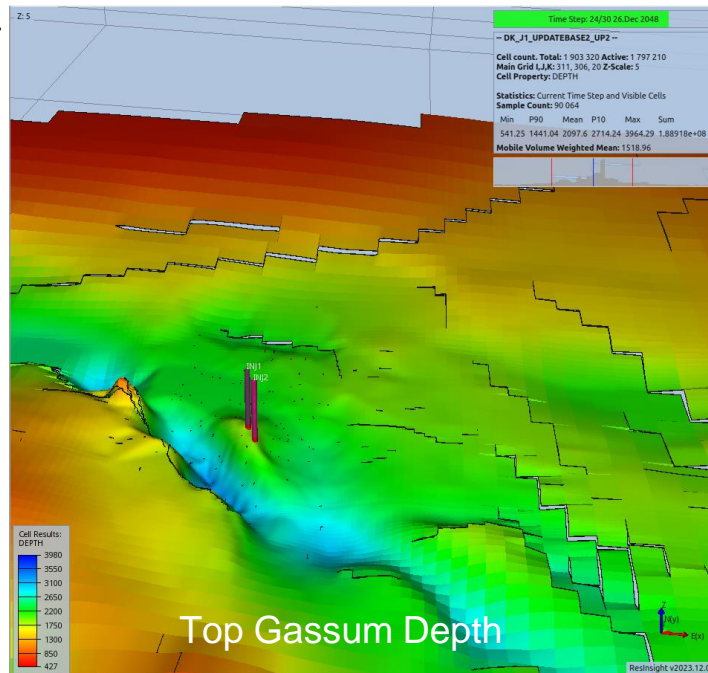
Z: 5

Time Step: 24/30 26.Dec 2048

-- DK_J1_UPDATEBASE2_UP2 --

Cell count. Total: 1 903 320 Active: 1 797 210
Main Grid I,J,K: 311, 306, 20 Z-Scale: 5
Cell Property: DEPTH

Statistics: Current Time Step and Visible Cells
Sample Count: 90 064

| Min | P90 | Mean | P10 | Max | Sum |
|---|---|---|---|---|---|
| 541.25 | 1441.04 | 2097.6 | 2714.24 | 3964.29 | 1.88918e+08 |

Mobile Volume Weighted Mean: 1518.96

INJ1
INJ2

Cell Results:
DEPTH
3980
3550
3100
2650
2200
1750
1300
850
427

Top Gassum Depth

Y(y)
E(x)

ResInsight v2023.12.0